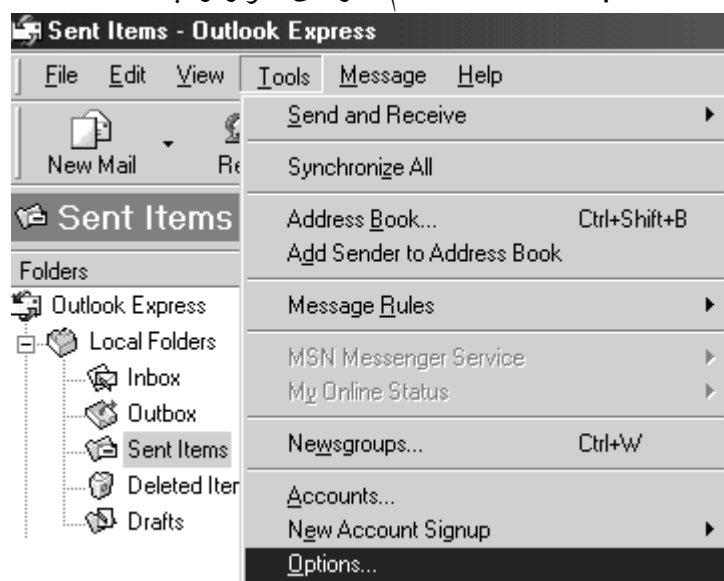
Sent Items - Outlook Express

File Edit View Tools Message Help

New Mail Re

Sent Items

Folders

Outlook Express
Local Folders
Inbox
Outbox
Sent Items
Deleted Iter
Drafts

Send and Receive
Synchronize All
Address Book... Ctrl+Shift+B
Add Sender to Address Book
Message Rules
MSN Messenger Service
My Online Status
Newsgroups... Ctrl+W
Accounts...
New Account Signup
Options...